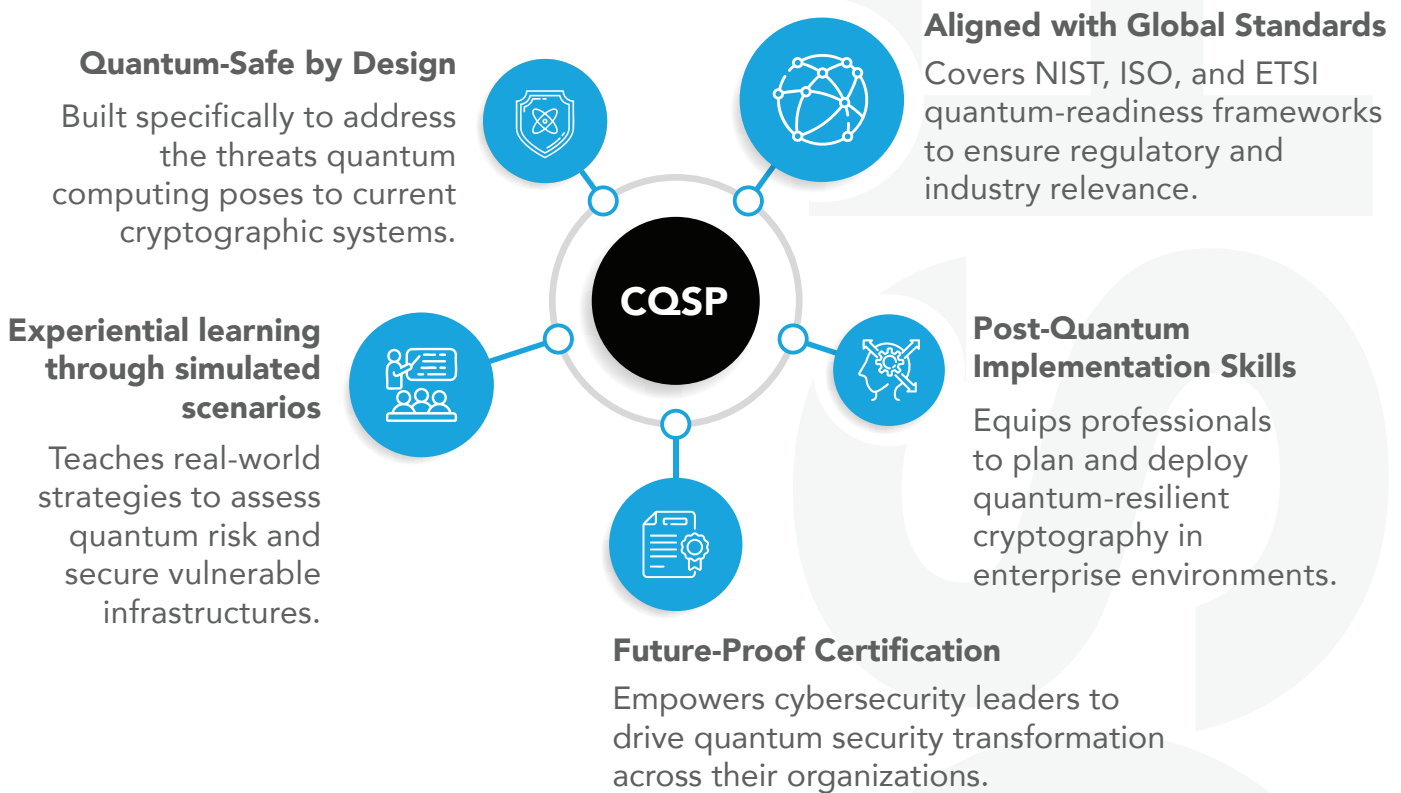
Quantum-Safe by Design

Built specifically to address the threats quantum computing poses to current cryptographic systems.

Aligned with Global Standards

Covers NIST, ISO, and ETSI quantum-readiness frameworks to ensure regulatory and industry relevance.

CQSP

Experiential learning through simulated scenarios

Teaches real-world strategies to assess quantum risk and secure vulnerable infrastructures.

Post-Quantum Implementation Skills

Equips professionals to plan and deploy quantum-resilient cryptography in enterprise environments.

Future-Proof Certification

Empowers cybersecurity leaders to drive quantum security transformation across their organizations.